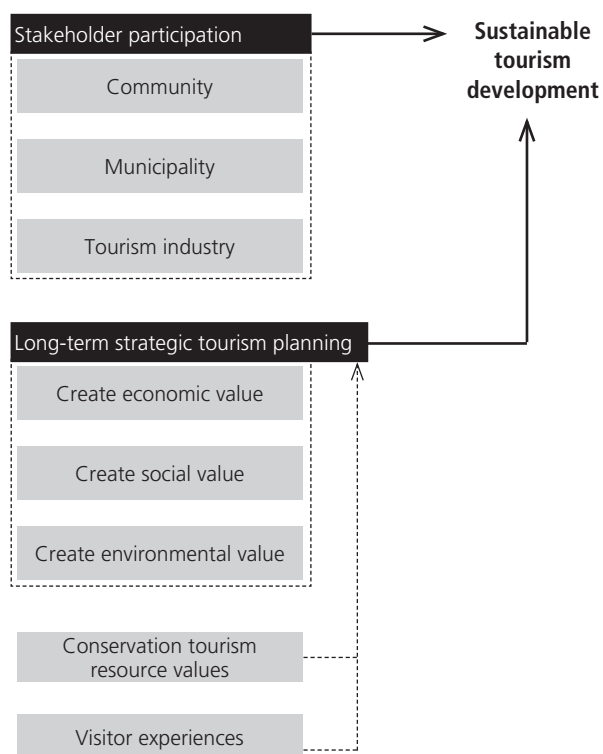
Stakeholder participation

Community

Municipality

Tourism industry

Sustainable tourism development

Long-term strategic tourism planning

Create economic value

Create social value

Create environmental value

Conservation tourism resource values

Visitor experiences